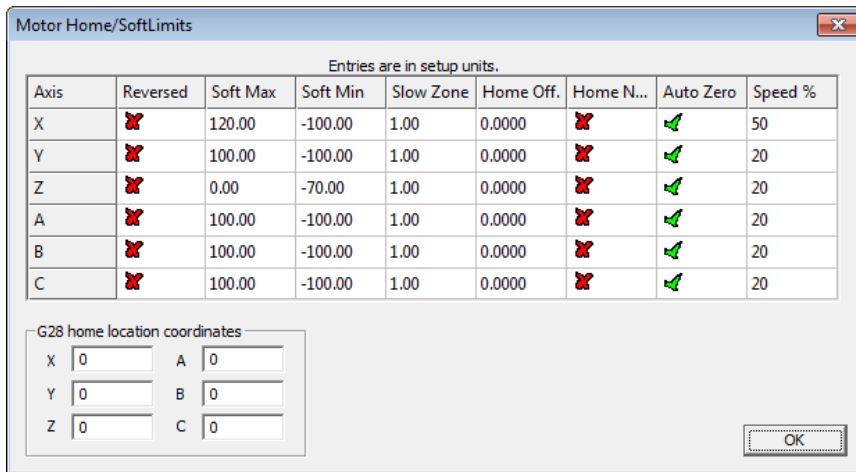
Motor Home/SoftLimits

Entries are in setup units.

| Axis | Reversed | Soft Max | Soft Min | Slow Zone | Home Off. | Home N... | Auto Zero | Speed % |
|---|---|---|---|---|---|---|---|---|
| X | | 120.00 | -100.00 | 1.00 | 0.0000 | | | 50 |
| Y | | 100.00 | -100.00 | 1.00 | 0.0000 | | | 20 |
| Z | | 0.00 | -70.00 | 1.00 | 0.0000 | | | 20 |
| A | | 100.00 | -100.00 | 1.00 | 0.0000 | | | 20 |
| B | | 100.00 | -100.00 | 1.00 | 0.0000 | | | 20 |
| C | | 100.00 | -100.00 | 1.00 | 0.0000 | | | 20 |

G28 home location coordinates
X 0
A 0
Y 0
B 0
Z 0
C 0

OK